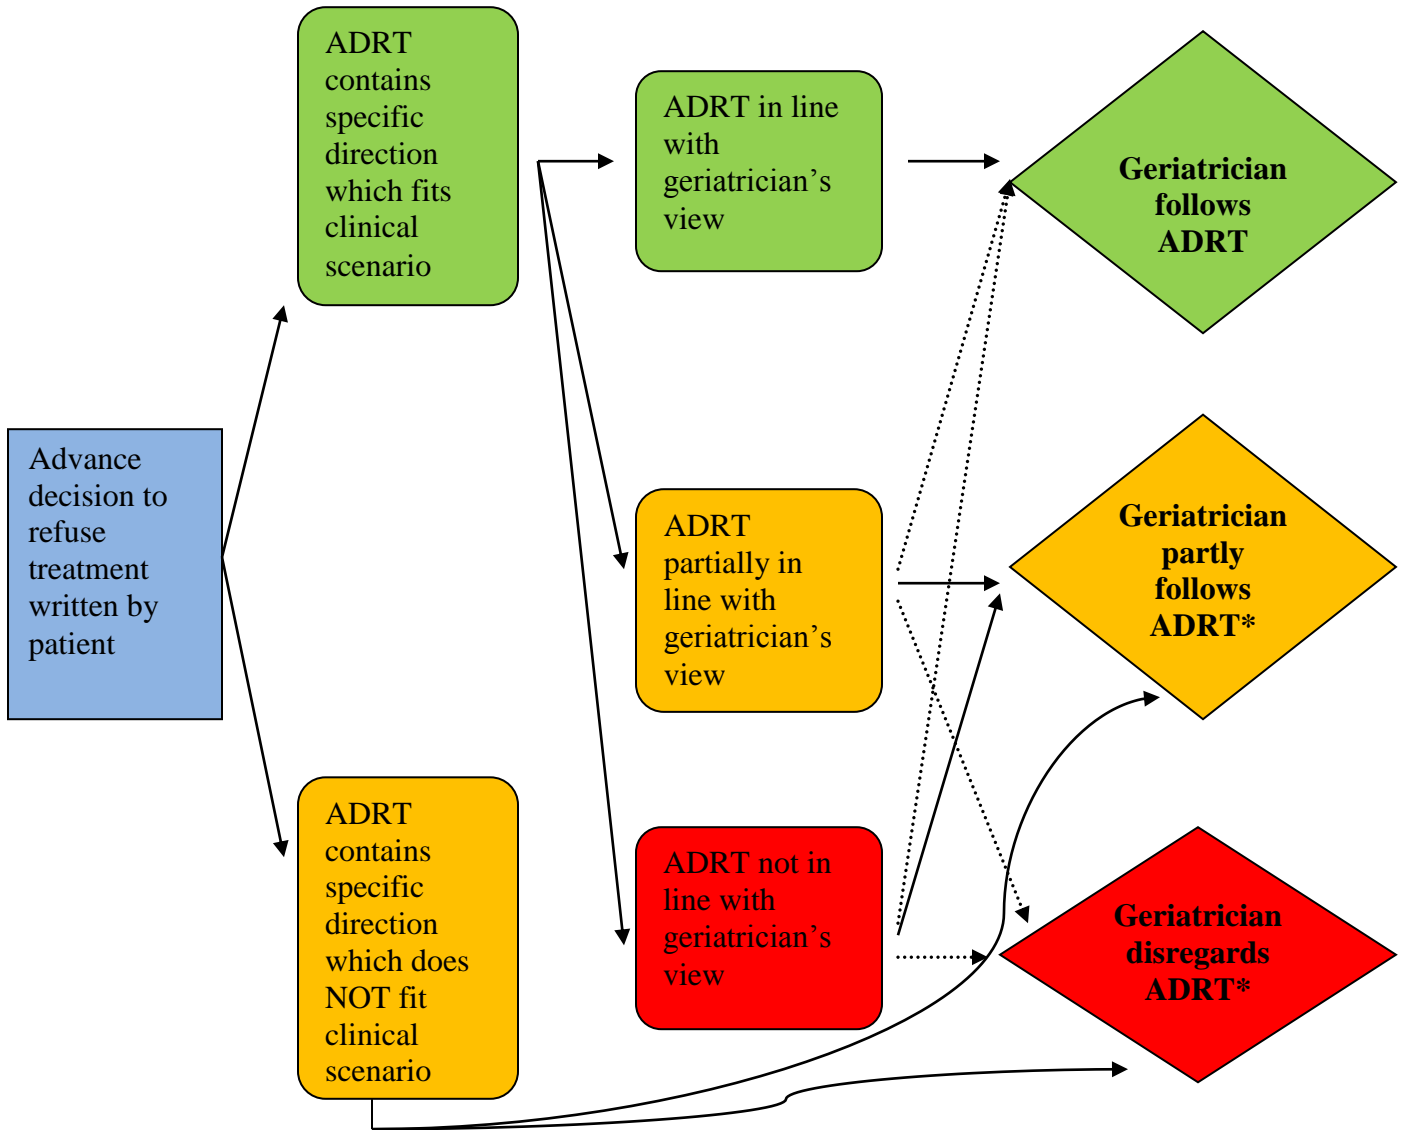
Advance decision to refuse treatment written by patient

ADRT contains specific direction which fits clinical scenario

ADRT contains specific direction which does NOT fit clinical scenario

ADRT in line with geriatrician's view

ADRT partially in line with geriatrician's view

ADRT not in line with geriatrician's view

Geriatrician follows ADRT

Geriatrician partly follows ADRT*

Geriatrician disregards ADRT*